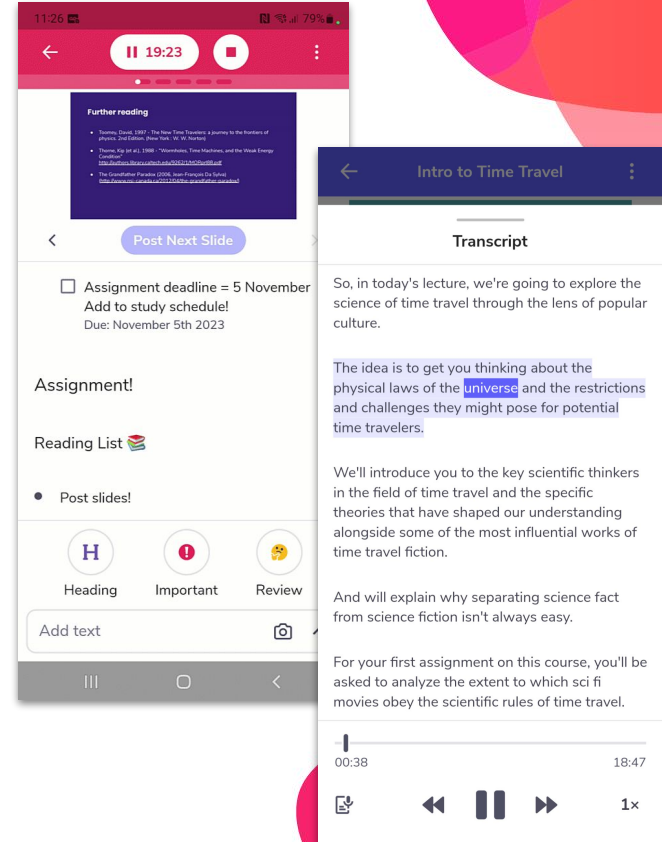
11:26

79%

19:23

Further reading

Toomey, David, 1997 - The New Time Travelers: a journey to the frontiers of physics. 2nd Edition. (New York: W. W. Norton)

Thorne, Kip (et al.), 1988 - "Wormholes, Time Machines, and the Weak Energy Condition" http://authors.library.caltech.edu/9262/1/MORprl88.pdf

The Grandfather Paradox (2006, Jean-François Da Sylva) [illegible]

Post Next Slide

Assignment deadline = 5 November Add to study schedule!
Due: November 5th 2023

Assignment!

Reading List 📚

• Post slides!

H Heading
Important
Review

Add text

Intro to Time Travel

Transcript

So, in today's lecture, we're going to explore the science of time travel through the lens of popular culture.

The idea is to get you thinking about the physical laws of the universe and the restrictions and challenges they might pose for potential time travelers.

We'll introduce you to the key scientific thinkers in the field of time travel and the specific theories that have shaped our understanding alongside some of the most influential works of time travel fiction.

And will explain why separating science fact from science fiction isn't always easy.

For your first assignment on this course, you'll be asked to analyze the extent to which sci fi movies obey the scientific rules of time travel.

00:38
18:47

1x